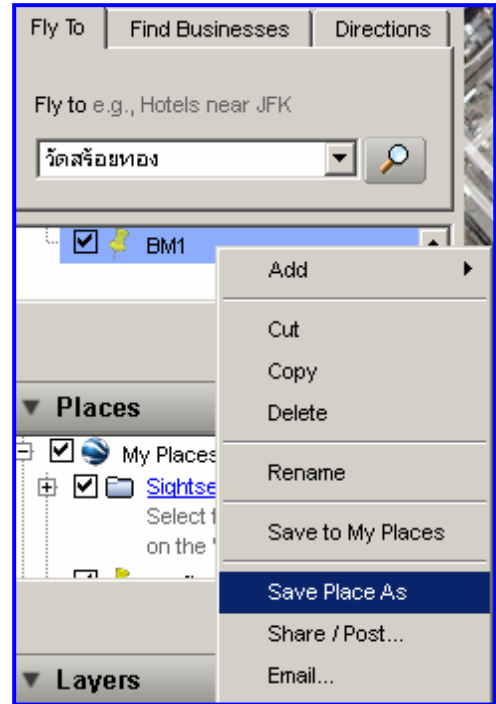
Fly To | Find Businesses | Directions

Fly to e.g., Hotels near JFK

วัดสร้อยทอง

BM1

Places

My Places

Sightse

Select t

on the '

Layers

Add

Cut

Copy

Delete

Rename

Save to My Places

Save Place As

Share / Post...

Email...